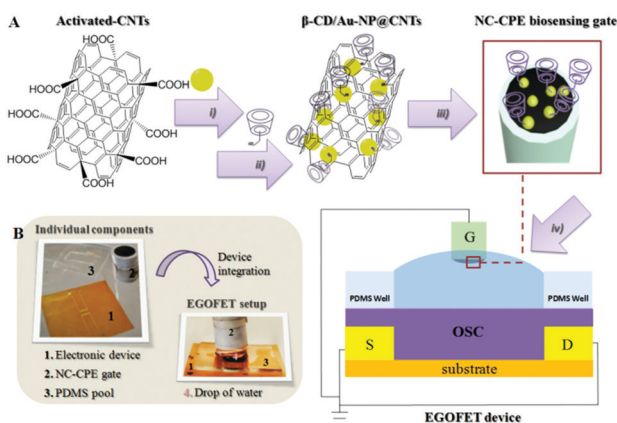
A

Activated-CNTs

HOOC
HOOC
COOH
HOOC
COOH
HOOC
COOH
COOH

i)
ii)

β-CD/Au-NP@CNTs

iii)

NC-CPE biosensing gate

iv)

B

Individual components

3
2
1

Device integration

EGOFET setup

2
1
3

1. Electronic device
2. NC-CPE gate
3. PDMS pool
4. Drop of water

G

PDMS Well
PDMS Well

OSC

S
D

substrate

EGOFET device